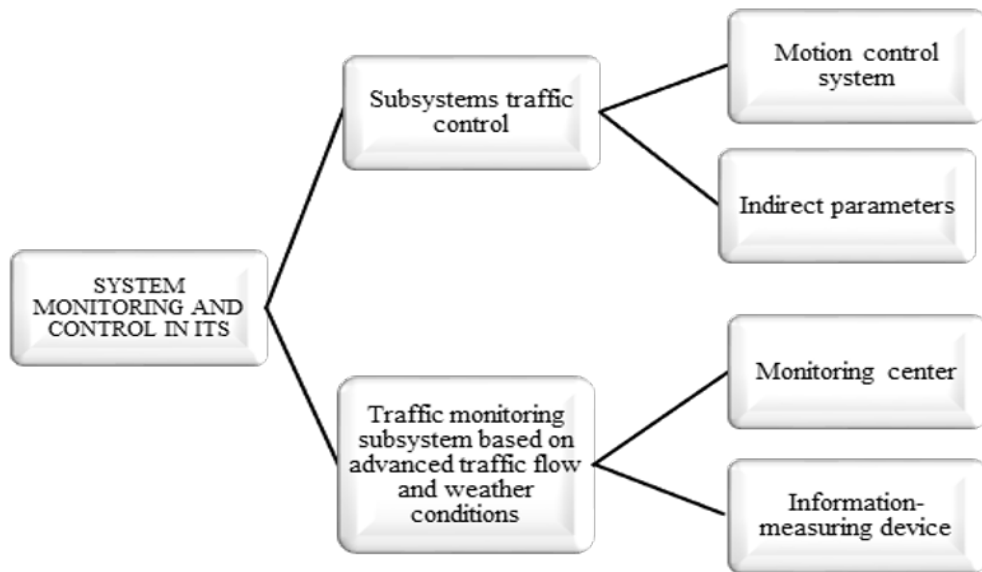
SYSTEM MONITORING AND CONTROL IN ITS

Subsystems traffic control

Motion control system

Indirect parameters

Traffic monitoring subsystem based on advanced traffic flow and weather conditions

Monitoring center

Information-measuring device